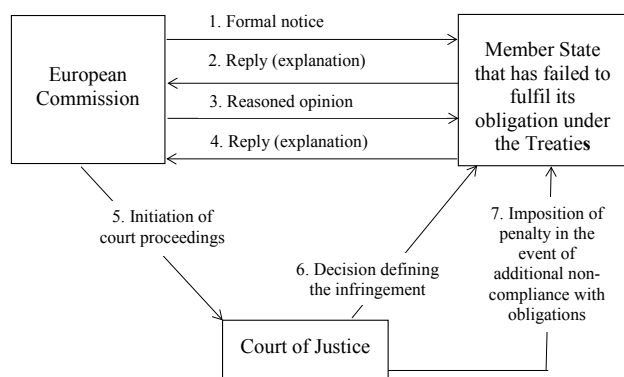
European Commission

1. Formal notice

2. Reply (explanation)

3. Reasoned opinion

4. Reply (explanation)

Member State that has failed to fulfil its obligation under the Treaties

5. Initiation of court proceedings

6. Decision defining the infringement

7. Imposition of penalty in the event of additional non-compliance with obligations

Court of Justice